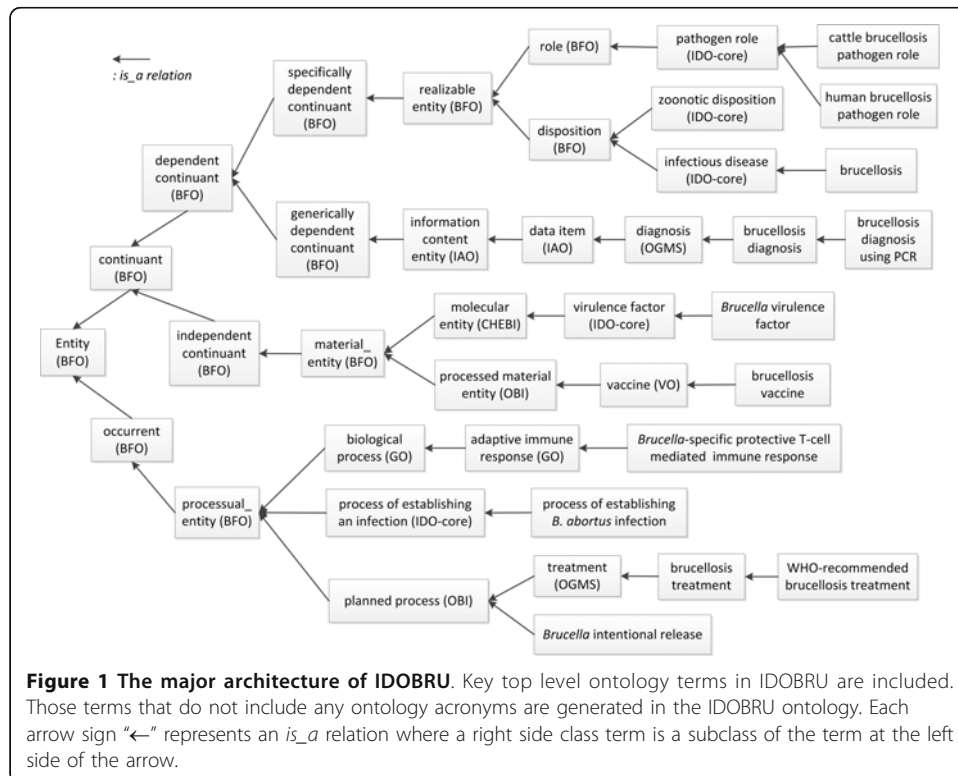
: is_a relation

Entity (BFO)

continuant (BFO)

dependent continuant (BFO)

specifically dependent continuant (BFO)

realizable entity (BFO)

role (BFO)

pathogen role (IDO-core)

cattle brucellosis pathogen role

human brucellosis pathogen role

disposition (BFO)

zoonotic disposition (IDO-core)

infectious disease (IDO-core)

brucellosis

generically dependent continuant (BFO)

information content entity (IAO)

data item (IAO)

diagnosis (OGMS)

brucellosis diagnosis

brucellosis diagnosis using PCR

independent continuant (BFO)

material_ entity (BFO)

molecular entity (CHEBI)

virulence factor (IDO-core)

*Brucella* virulence factor

processed material entity (OBI)

vaccine (VO)

brucellosis vaccine

occurrent (BFO)

processual_ entity (BFO)

biological process (GO)

adaptive immune response (GO)

*Brucella*-specific protective T-cell mediated immune response

process of establishing an infection (IDO-core)

process of establishing *B. abortus* infection

planned process (OBI)

treatment (OGMS)

brucellosis treatment

WHO-recommended brucellosis treatment

*Brucella* intentional release

**Figure 1 The major architecture of IDOBRU**. Key top level ontology terms in IDOBRU are included. Those terms that do not include any ontology acronyms are generated in the IDOBRU ontology. Each arrow sign "←" represents an *is_a* relation where a right side class term is a subclass of the term at the left side of the arrow.